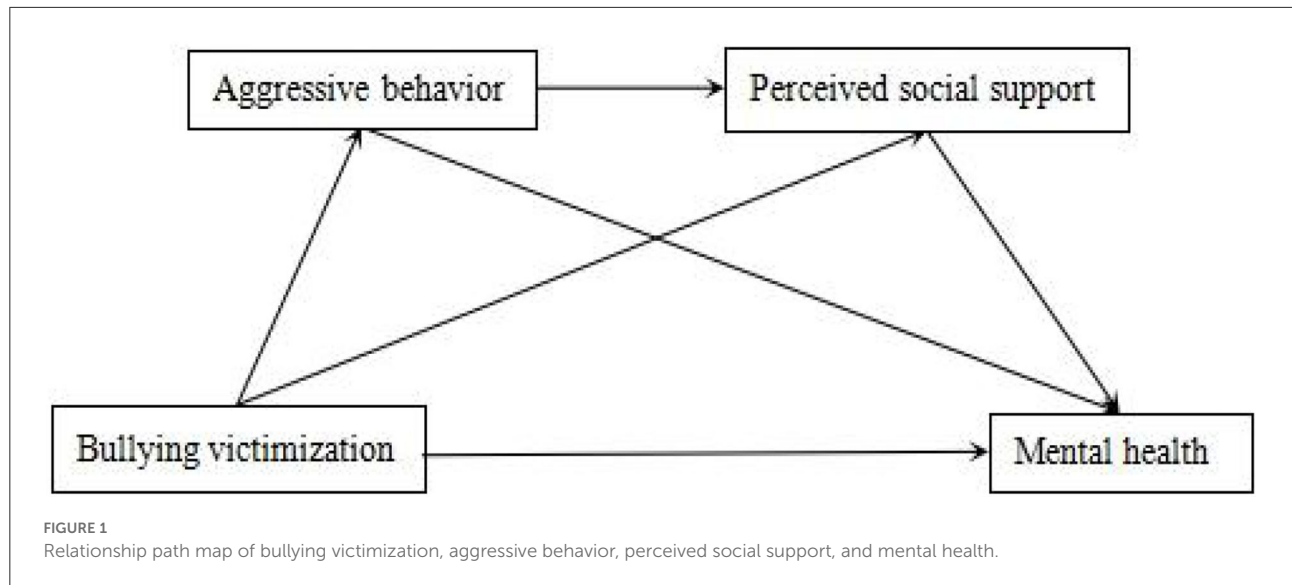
Aggressive behavior

Perceived social support

Bullying victimization

Mental health

FIGURE 1
Relationship path map of bullying victimization, aggressive behavior, perceived social support, and mental health.